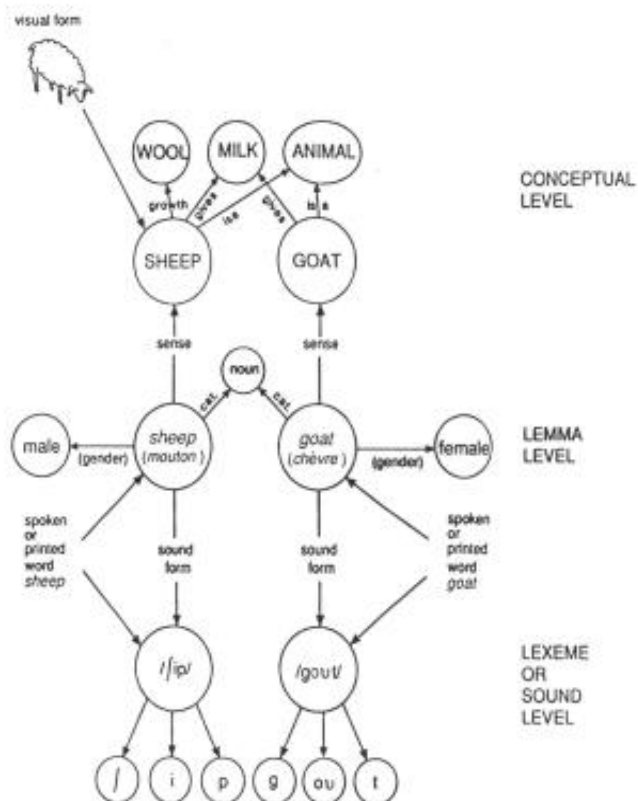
visual form

WOOL

MILK

ANIMAL

CONCEPTUAL LEVEL

growth

gives

is a

gives

is a

SHEEP

GOAT

sense

sense

noun

cat.

cat.

male

(gender)

sheep (mouton)

goat (chèvre)

(gender)

female

LEMMA LEVEL

spoken or printed word sheep

sound form

sound form

spoken or printed word goat

/ʃip/

/gout/

LEXEME OR SOUND LEVEL

ʃ

i

p

g

ou

t